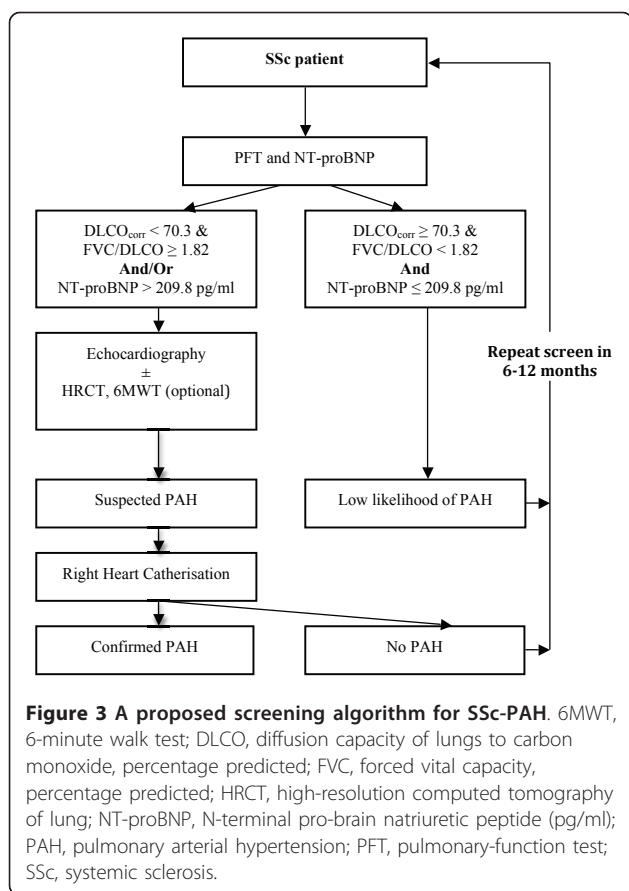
SSc patient

PFT and NT-proBNP

$DLCO_{corr}$ < 70.3 & FVC/DLCO ≥ 1.82
And/Or
NT-proBNP > 209.8 pg/ml

$DLCO_{corr}$ ≥ 70.3 & FVC/DLCO < 1.82
And
NT-proBNP ≤ 209.8 pg/ml

Echocardiography
±
HRCT, 6MWT (optional)

Repeat screen in 6-12 months

Suspected PAH

Low likelihood of PAH

Right Heart Catherisation

Confirmed PAH

No PAH

**Figure 3 A proposed screening algorithm for SSc-PAH**. 6MWT, 6-minute walk test; DLCO, diffusion capacity of lungs to carbon monoxide, percentage predicted; FVC, forced vital capacity, percentage predicted; HRCT, high-resolution computed tomography of lung; NT-proBNP, N-terminal pro-brain natriuretic peptide (pg/ml); PAH, pulmonary arterial hypertension; PFT, pulmonary-function test; SSc, systemic sclerosis.